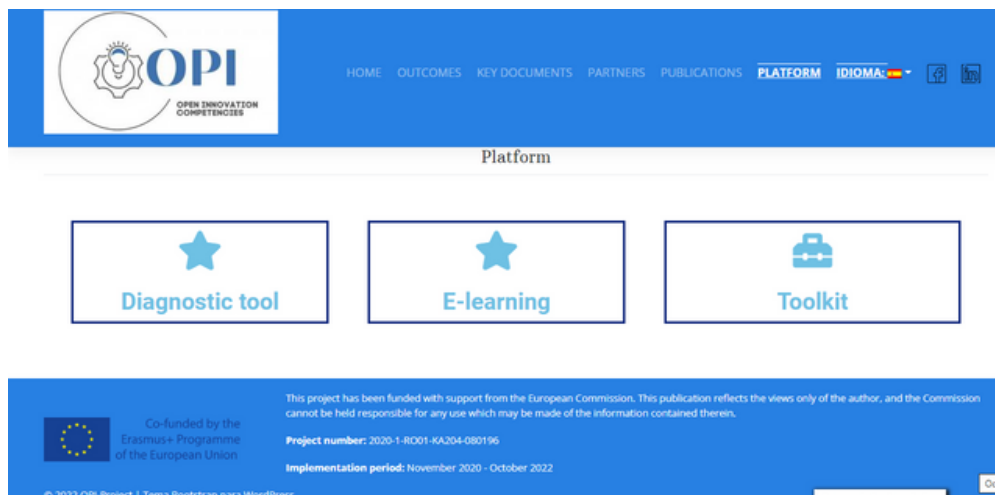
OPI
OPEN INNOVATION COMPETENCIES

HOME OUTCOMES KEY DOCUMENTS PARTNERS PUBLICATIONS PLATFORM IDIOMA:

Platform

Diagnostic tool

E-learning

Toolkit

Co-funded by the Erasmus+ Programme of the European Union

This project has been funded with support from the European Commission. This publication reflects the views only of the author, and the Commission cannot be held responsible for any use which may be made of the information contained therein.

Project number: 2020-1-RO01-KA204-080196

Implementation period: November 2020 - October 2022

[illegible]